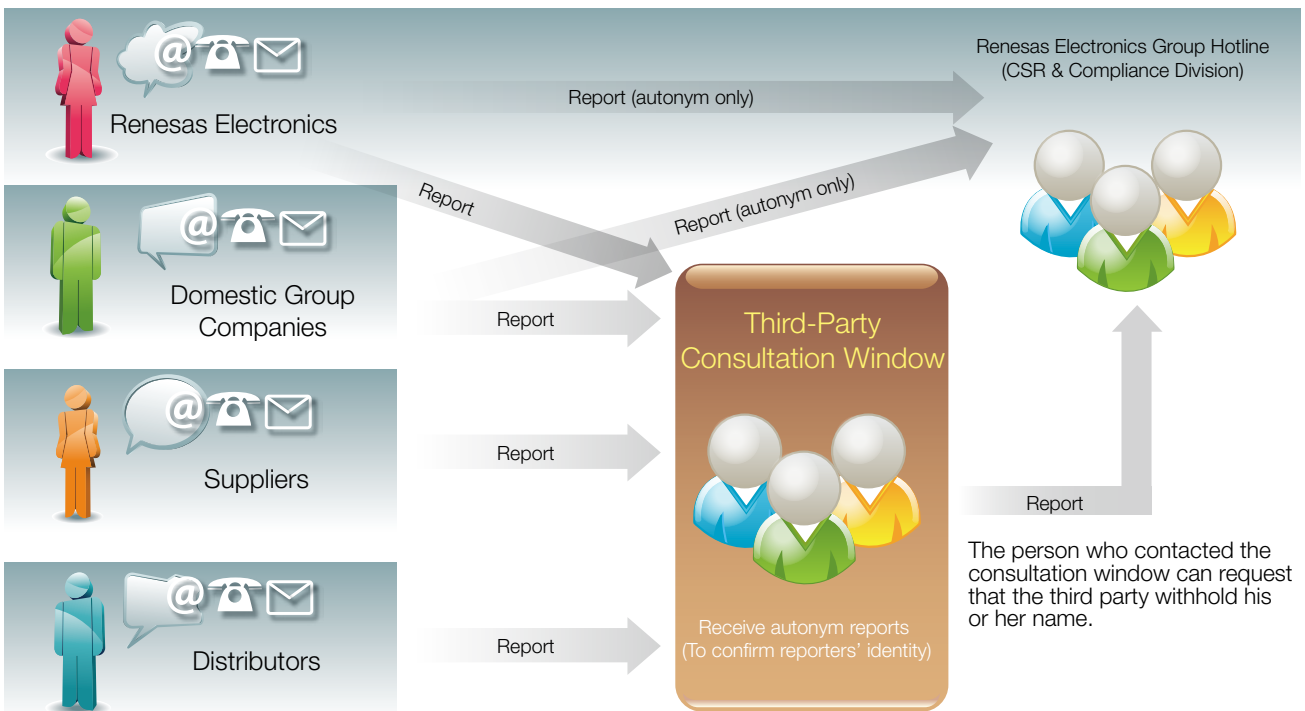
@

Renesas Electronics

Report (autonym only)

Renesas Electronics Group Hotline
(CSR & Compliance Division)

Report

Report (autonym only)

@

Domestic Group Companies

Report

Third-Party Consultation Window

@

Suppliers

Report

Report

The person who contacted the consultation window can request that the third party withhold his or her name.

@

Distributors

Report

Receive autonym reports
(To confirm reporters' identity)